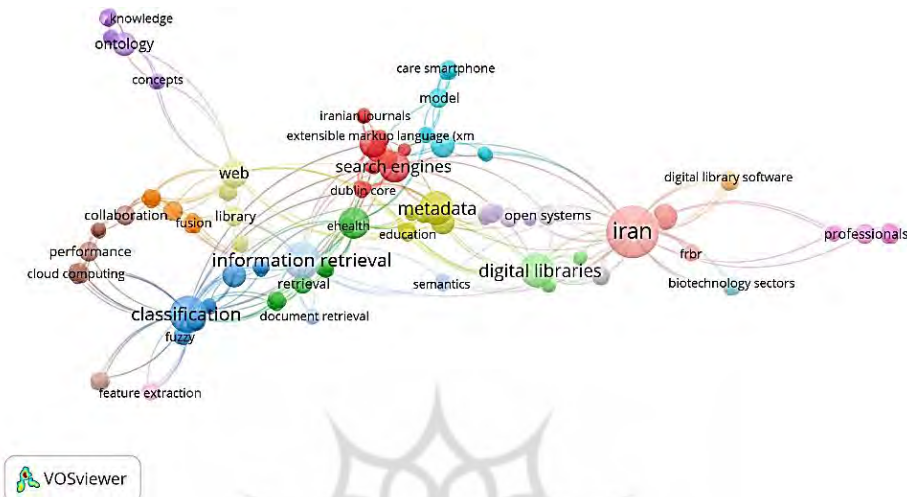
knowledge
ontology
concepts
care smartphone
model
iranian journals
extensible markup language (xm
search engines
web
dublin core
digital library software
metadata
collaboration
fusion
library
ehealth
education
open systems
iran
professionals
performance
information retrieval
digital libraries
frbr
cloud computing
retrieval
semantics
biotechnology sectors
classification
document retrieval
fuzzy
feature extraction
VOSviewer